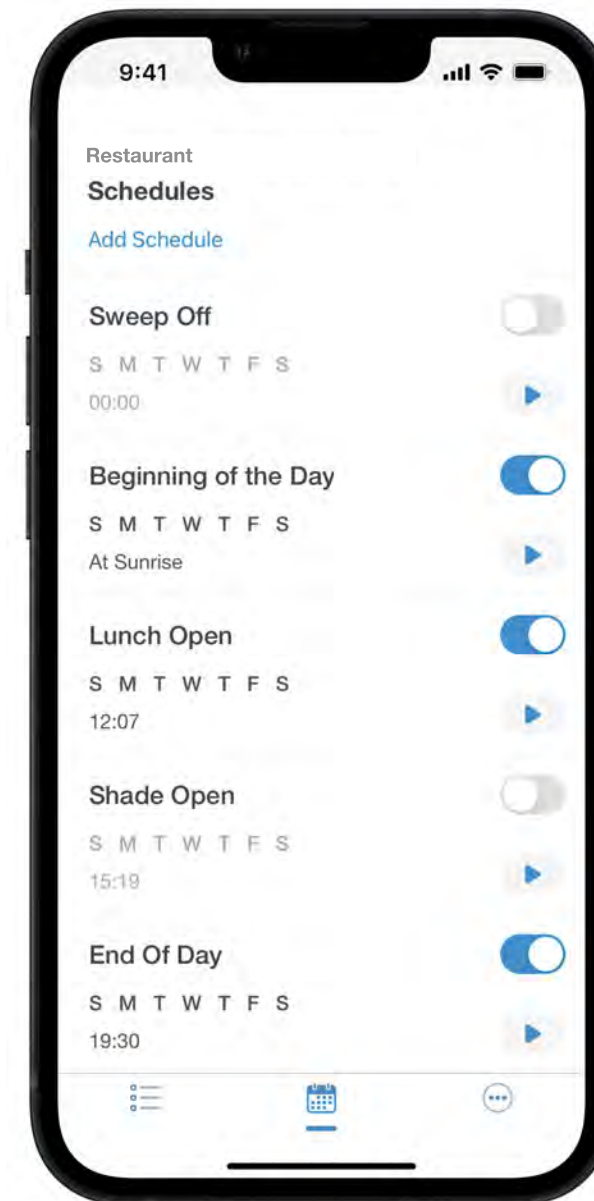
9:41

Restaurant

Schedules

Add Schedule

Sweep Off

S M T W T F S

00:00

Beginning of the Day

S M T W T F S

At Sunrise

Lunch Open

S M T W T F S

12:07

Shade Open

S M T W T F S

15:19

End Of Day

S M T W T F S

19:30